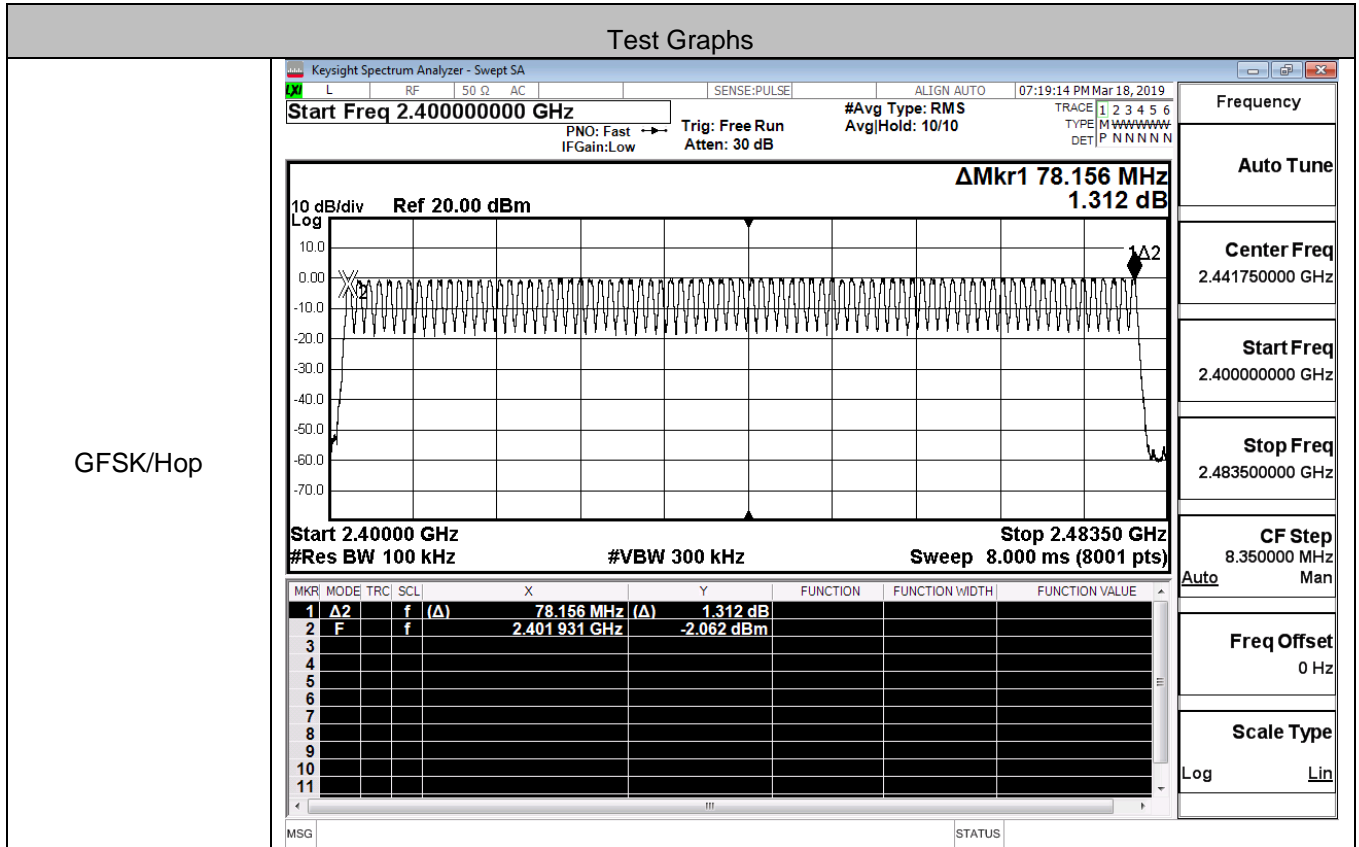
Test Graphs

GFSK/Hop

Keysight Spectrum Analyzer - Swept SA

L RF 50 Ω AC SENSE:PULSE ALIGN AUTO 07:19:14 PM Mar 18, 2019

Start Freq 2.400000000 GHz

PNO: Fast IFGain:Low

Trig: Free Run Atten: 30 dB

#Avg Type: RMS Avg|Hold: 10/10

TRACE 1 2 3 4 5 6 TYPE M WWWWW DET P N N N N N

ΔMkr1 78.156 MHz 1.312 dB

10 dB/div Log Ref 20.00 dBm

10.0
0.00
-10.0
-20.0
-30.0
-40.0
-50.0
-60.0
-70.0

X2 1Δ2

Start 2.40000 GHz #Res BW 100 kHz #VBW 300 kHz Stop 2.48350 GHz Sweep 8.000 ms (8001 pts)

| MKR | MODE | TRC | SCL | X | Y | FUNCTION | FUNCTION WIDTH | FUNCTION VALUE |
|---|---|---|---|---|---|---|---|---|
| 1 | Δ2 | | f | (Δ) 78.156 MHz | (Δ) 1.312 dB | | | |
| 2 | F | | f | 2.401 931 GHz | -2.062 dBm | | | |
| 3 | | | | | | | | |
| 4 | | | | | | | | |
| 5 | | | | | | | | |
| 6 | | | | | | | | |
| 7 | | | | | | | | |
| 8 | | | | | | | | |
| 9 | | | | | | | | |
| 10 | | | | | | | | |
| 11 | | | | | | | | |

MSG STATUS

Frequency

Auto Tune

Center Freq 2.441750000 GHz

Start Freq 2.400000000 GHz

Stop Freq 2.483500000 GHz

CF Step 8.350000 MHz Auto Man

Freq Offset 0 Hz

Scale Type Log Lin